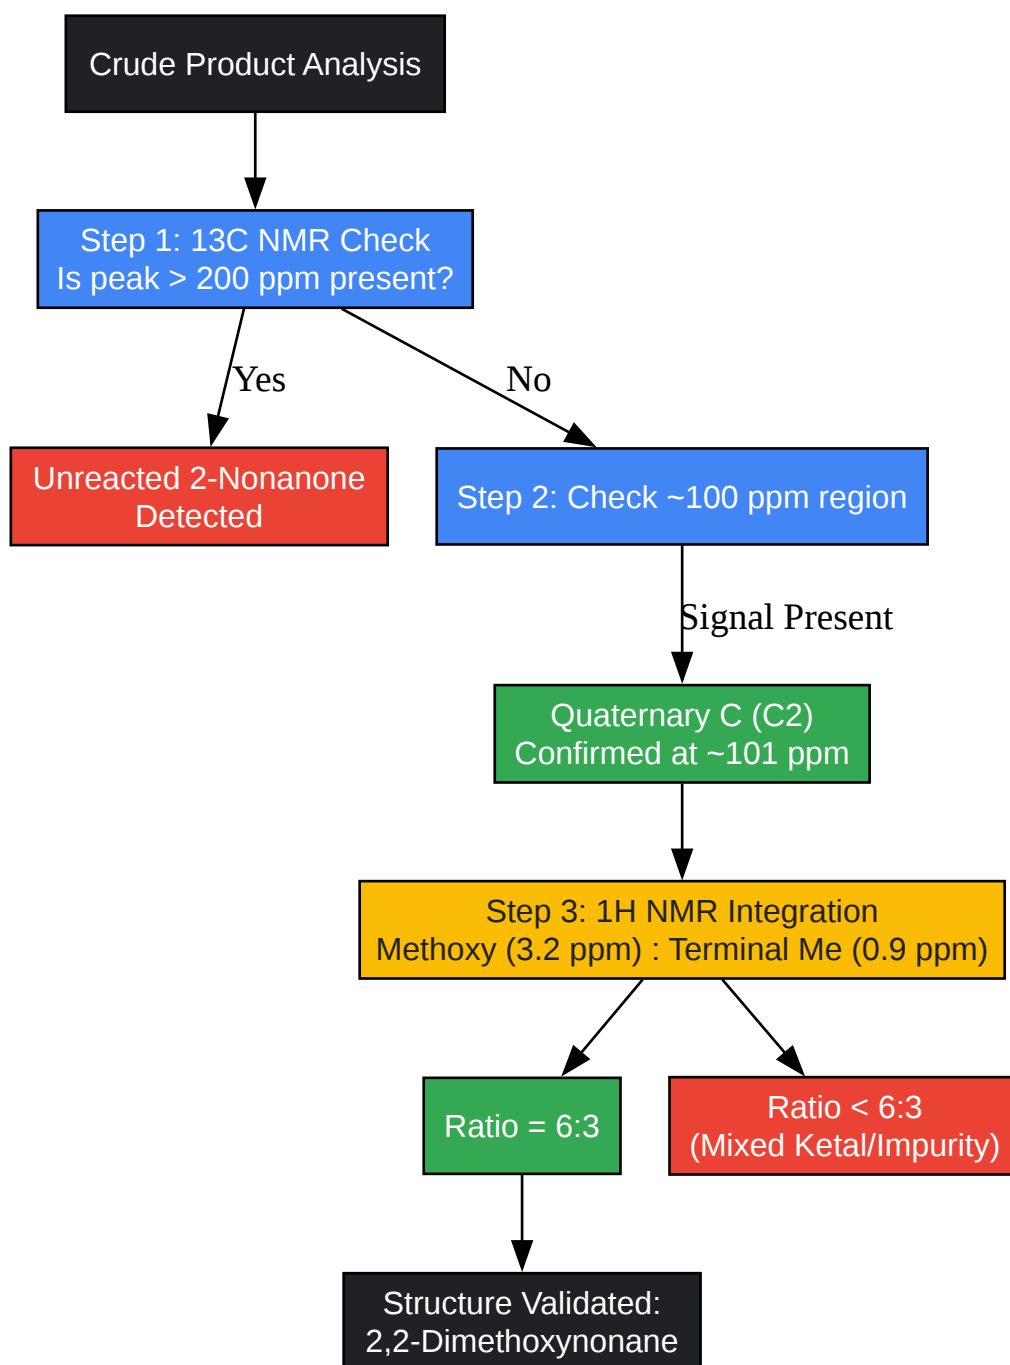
Crude Product Analysis

Step 1: 13C NMR Check
Is peak > 200 ppm present?

Yes

No

Unreacted 2-Nonanone
Detected

Step 2: Check ~100 ppm region

Signal Present

Quaternary C (C2)
Confirmed at ~101 ppm

Step 3: 1H NMR Integration
Methoxy (3.2 ppm) : Terminal Me (0.9 ppm)

Ratio = 6:3

Ratio < 6:3
(Mixed Ketal/Impurity)

Structure Validated:
2,2-Dimethoxynonane